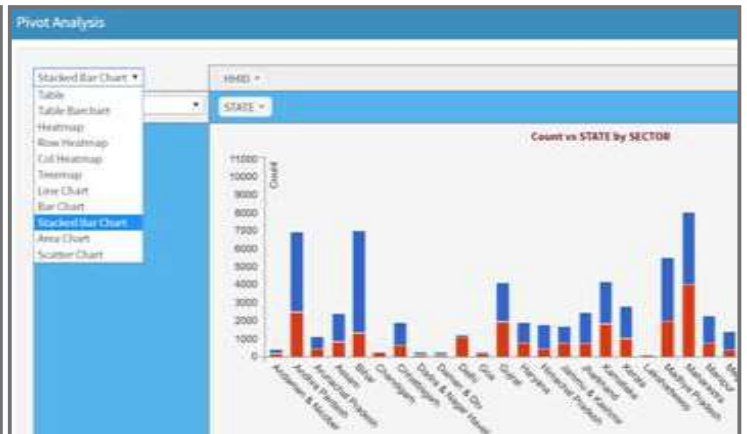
Pivot Analysis

Stacked Bar Chart ▾
Table
Table Barchart
Heatmap
Row Heatmap
Col Heatmap
Treemap
Line Chart
Bar Chart
Stacked Bar Chart
Area Chart
Scatter Chart

HMID ▾

STATE ▾

Count vs STATE by SECTOR

Count
11000
10000
9000
8000
7000
6000
5000
4000
3000
2000
1000
0

Andaman & Nicobar
Andhra Pradesh
Arunachal Pradesh
Assam
Bihar
Chandigarh
Chhattisgarh
Dadra & Nagar Haveli
Daman & Diu
Delhi
Goa
Gujarat
Haryana
Himachal Pradesh
Jammu & Kashmir
Jharkhand
Karnataka
Kerala
Lakshadweep
Madhya Pradesh
Maharashtra
Manipur
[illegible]